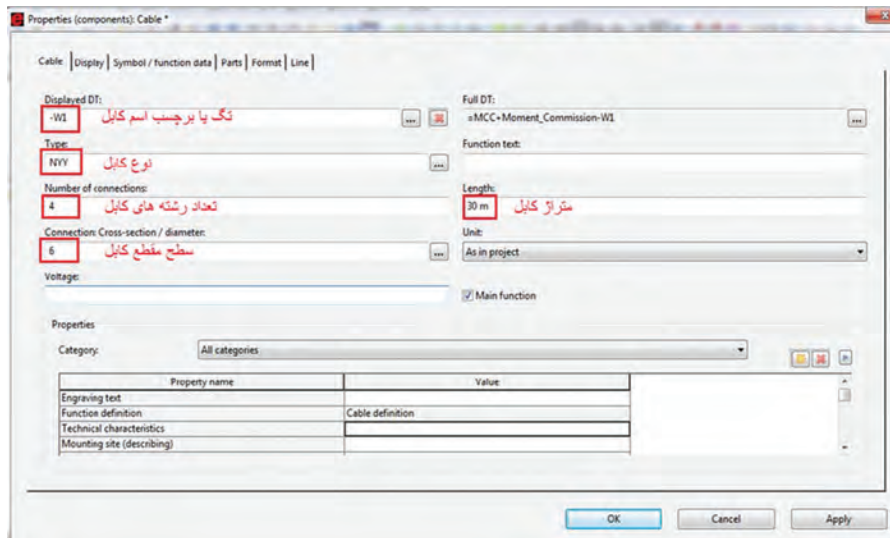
Properties (components): Cable *

Cable | Display | Symbol / function data | Parts | Format | Line

Displayed DT:
-W1 تگ یا برچسب اسم کابل

Full DT:
=MCC+Moment_Commission-W1

Type:
NYY نوع کابل

Function text:

Number of connections:
4 تعداد رشته های کابل

Length:
30 m متراژ کابل

Connection: Cross-section / diameter:
6 سطح مقطع کابل

Unit:
As in project

Voltage:

Main function

Properties

Category: All categories

| Property name | Value |
|---|---|
| Engraving text | |
| Function definition | Cable definition |
| Technical characteristics | |
| Mounting site (describing) | |

OK Cancel Apply